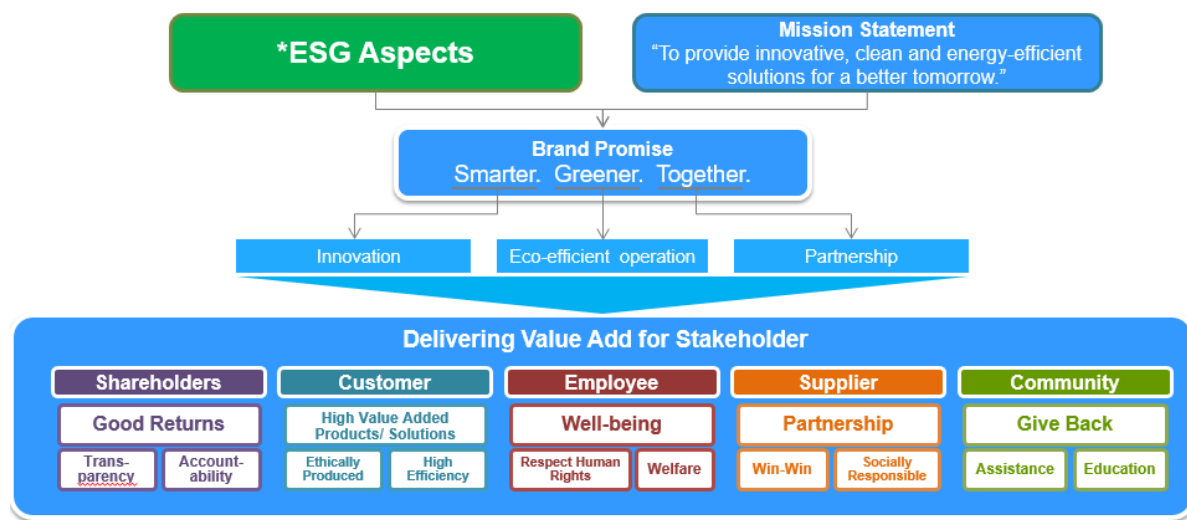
*ESG Aspects

Mission Statement
"To provide innovative, clean and energy-efficient solutions for a better tomorrow."

Brand Promise
Smarter. Greener. Together.

Innovation

Eco-efficient operation

Partnership

Delivering Value Add for Stakeholder

Shareholders
Good Returns
Trans-parency
Account-ability

Customer
High Value Added Products/ Solutions
Ethically Produced
High Efficiency

Employee
Well-being
Respect Human Rights
Welfare

Supplier
Partnership
Win-Win
Socially Responsible

Community
Give Back
Assistance
Education